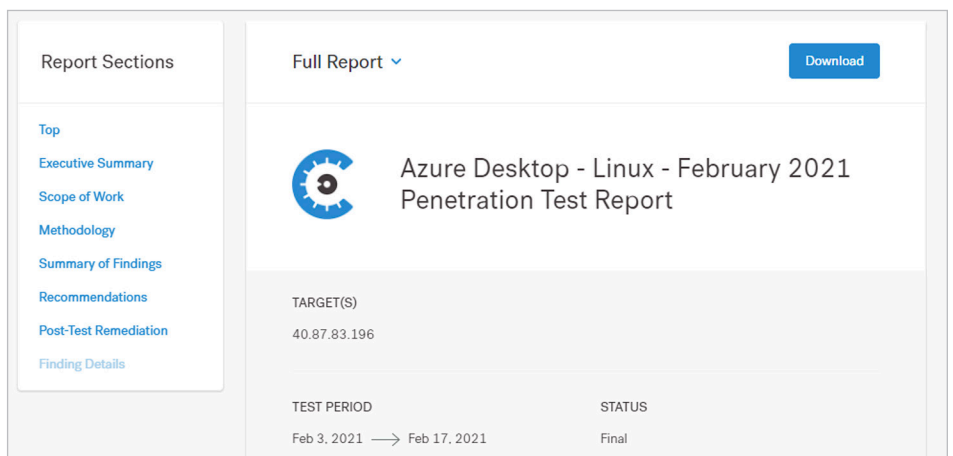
Report Sections

Top

Executive Summary

Scope of Work

Methodology

Summary of Findings

Recommendations

Post-Test Remediation

Finding Details

Full Report

Download

Azure Desktop - Linux - February 2021 Penetration Test Report

TARGET(S)

40.87.83.196

TEST PERIOD

Feb 3, 2021 ⟶ Feb 17, 2021

STATUS

Final